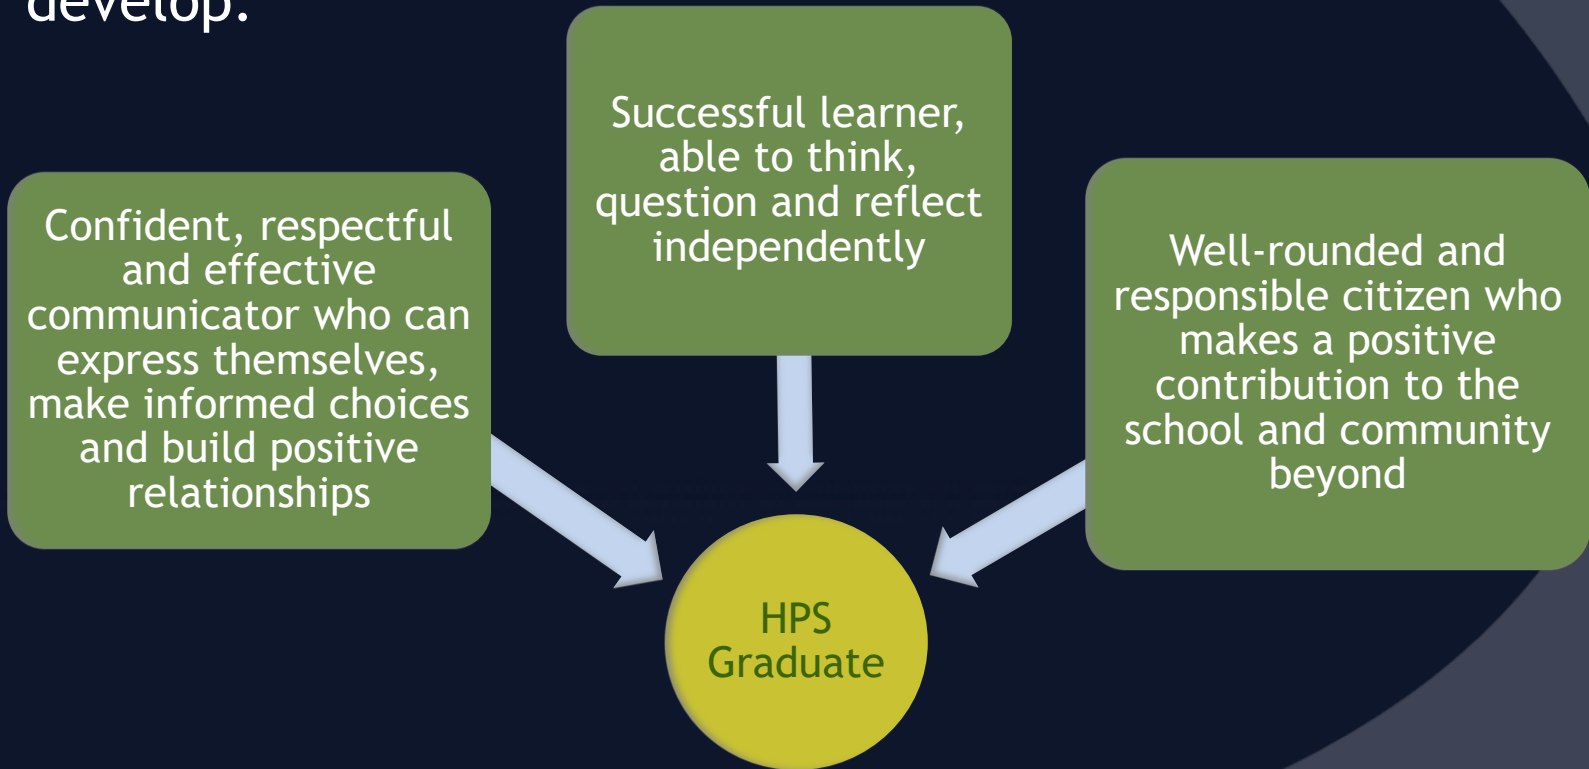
develop:

Confident, respectful and effective communicator who can express themselves, make informed choices and build positive relationships

Successful learner, able to think, question and reflect independently

Well-rounded and responsible citizen who makes a positive contribution to the school and community beyond

HPS Graduate